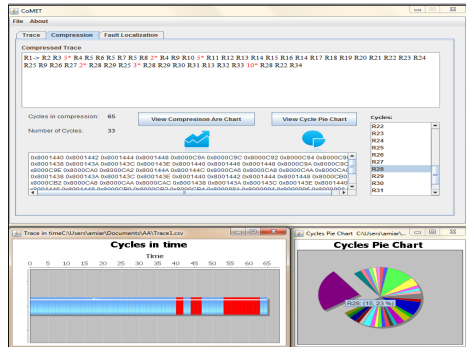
CoMET
File About
Trace Compression Fault Localization
Compressed Trace
R1-> R2 R3 5* R4 R5 R6 R5 R7 R5 R8 2* R4 R9 R10 5* R11 R12 R13 R14 R15 R16 R14 R17 R18 R19 R20 R21 R22 R23 R24 R25 R9 R26 R27 2* R28 R29 R25 3* R28 R26 R30 R31 R13 R32 R33 10* R28 R22 R34
Cycles in compression: 65
Number of Cycles: 33
View Compression Area Chart
View Cycle Pie Chart
Cycles:
R22
R23
R24
R25
R26
R27
R28
R29
R30
R31
0x8001440 0x8001442 0x8001444 0x8001448 0x8000C9A 0x8000C9C 0x8000C92 0x8000C94 0x8000C9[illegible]
0x8001438 0x800143A 0x800143C 0x800143E 0x8001440 0x8001446 0x8001448 0x8000C9A 0x8000C9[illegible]
0x8000C9E 0x8000CA0 0x8000CA2 0x800144A 0x800144C 0x8000CA6 0x8000CAA 0x8000CAA 0x8000CA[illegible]
0x8001438 0x800143A 0x800143C 0x800143E 0x8001440 0x8001442 0x8001444 0x8001448 0x8000CB0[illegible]
0x8000CB2 0x8000CA8 0x8000CAA 0x8000CAC 0x8001438 0x800143A 0x800143C 0x800143E 0x8001440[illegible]
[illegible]
Trace in timeC:\Users\amiar\Documents\AA\Trace1.csv
Cycles in time
Time
0 5 10 15 20 25 30 35 40 45 50 55 60 65
Cycles Pie Chart
Cycles Pie Chart
R26 (15.33 %)